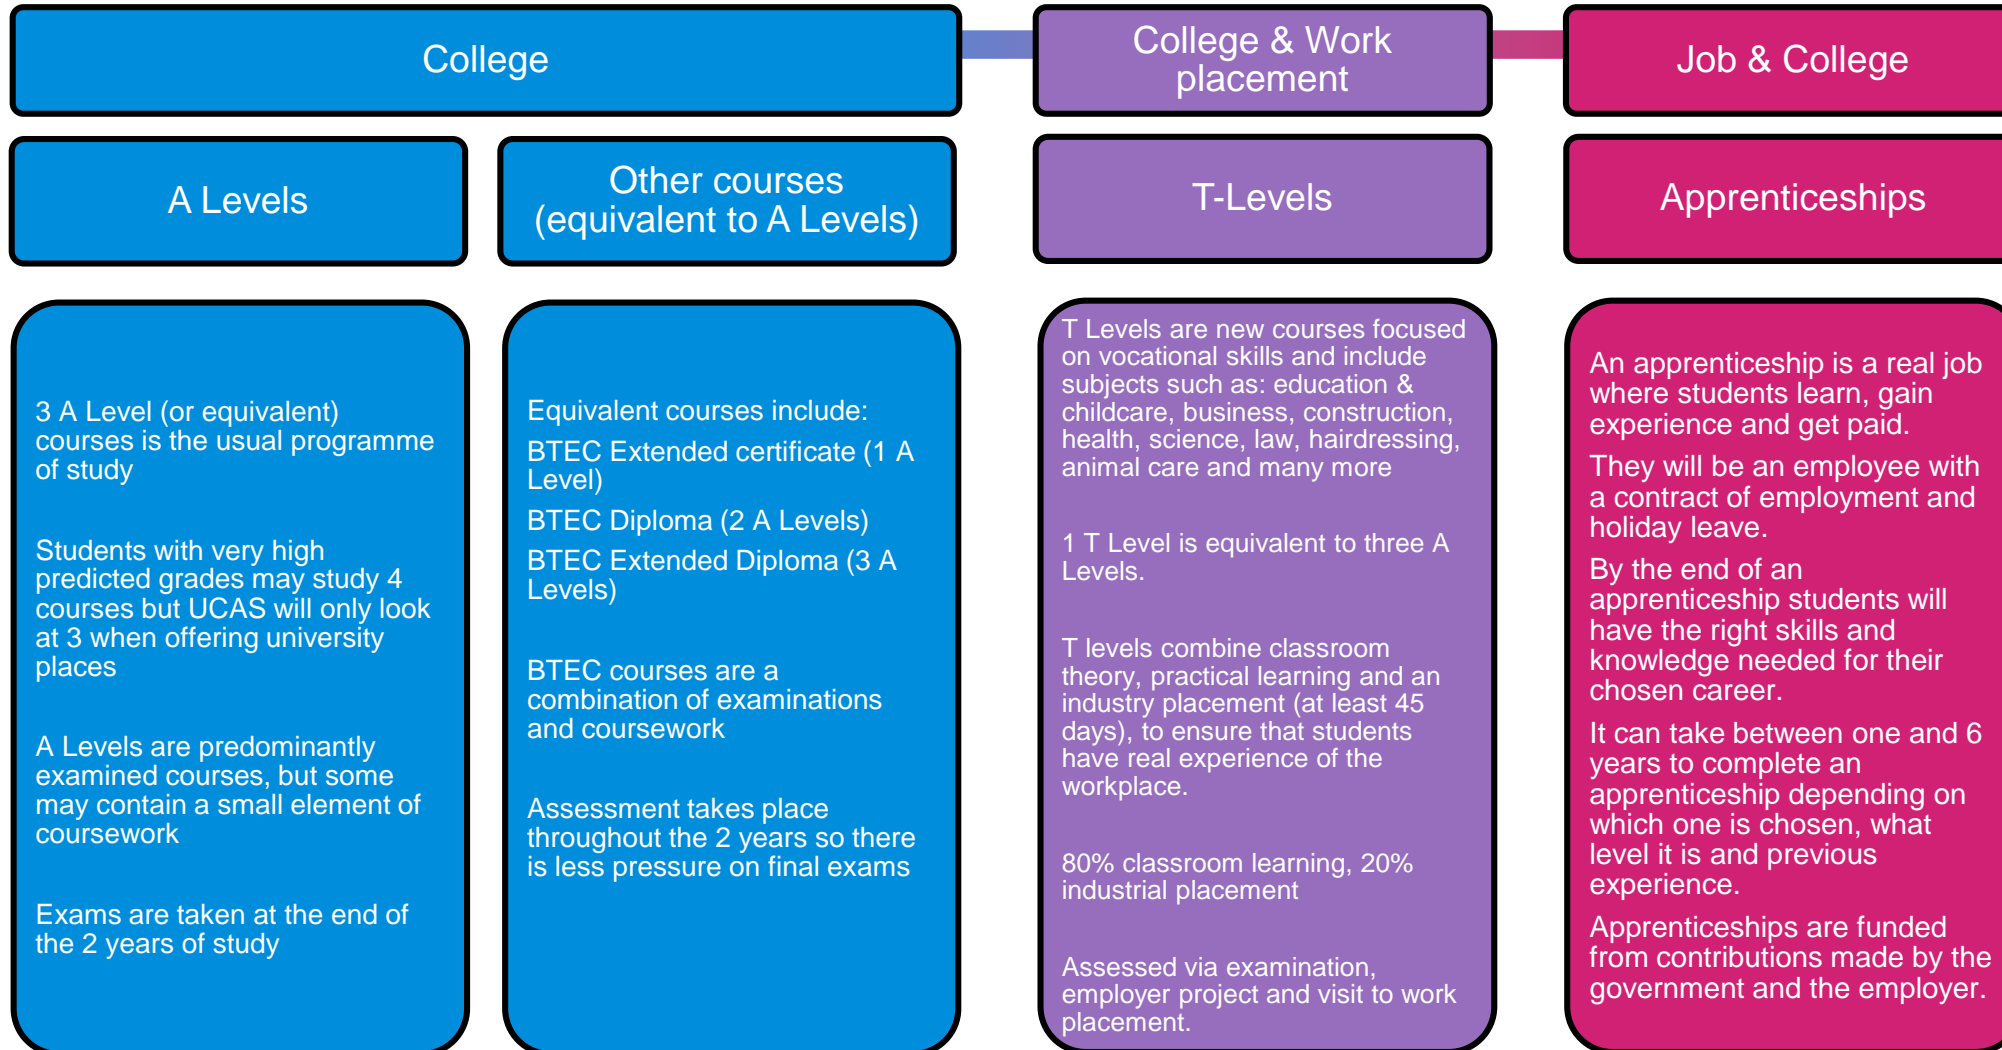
College

College & Work placement

Job & College

A Levels

Other courses (equivalent to A Levels)

T-Levels

Apprenticeships

3 A Level (or equivalent) courses is the usual programme of study

Students with very high predicted grades may study 4 courses but UCAS will only look at 3 when offering university places

A Levels are predominantly examined courses, but some may contain a small element of coursework

Exams are taken at the end of the 2 years of study

Equivalent courses include:

BTEC Extended certificate (1 A Level)

BTEC Diploma (2 A Levels)

BTEC Extended Diploma (3 A Levels)

BTEC courses are a combination of examinations and coursework

Assessment takes place throughout the 2 years so there is less pressure on final exams

T Levels are new courses focused on vocational skills and include subjects such as: education & childcare, business, construction, health, science, law, hairdressing, animal care and many more

1 T Level is equivalent to three A Levels.

T levels combine classroom theory, practical learning and an industry placement (at least 45 days), to ensure that students have real experience of the workplace.

80% classroom learning, 20% industrial placement

Assessed via examination, employer project and visit to work placement.

An apprenticeship is a real job where students learn, gain experience and get paid.

They will be an employee with a contract of employment and holiday leave.

By the end of an apprenticeship students will have the right skills and knowledge needed for their chosen career.

It can take between one and 6 years to complete an apprenticeship depending on which one is chosen, what level it is and previous experience.

Apprenticeships are funded from contributions made by the government and the employer.